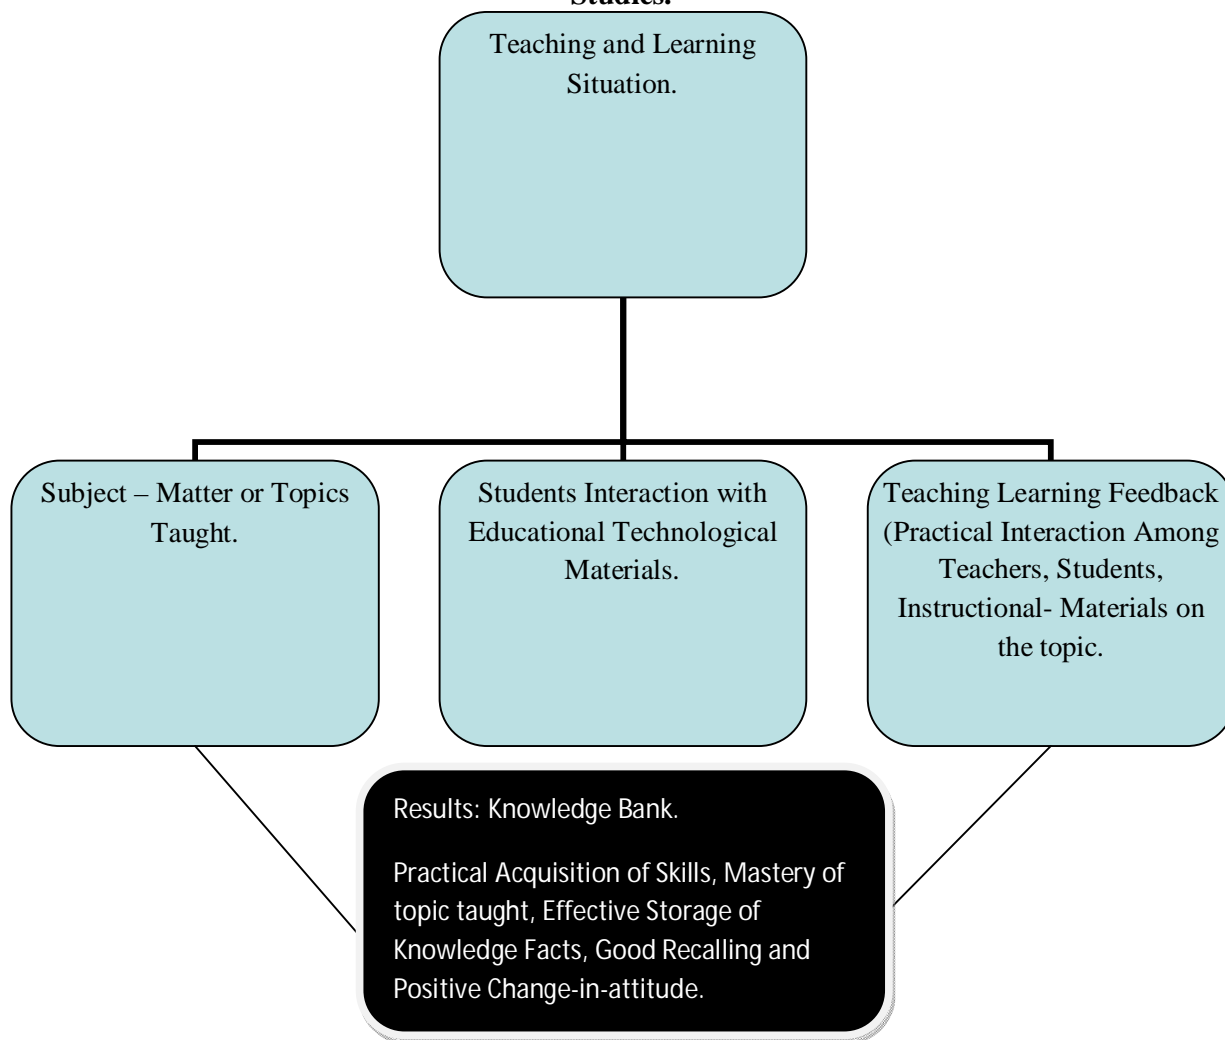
Studies.

Teaching and Learning Situation.

Subject – Matter or Topics Taught.

Students Interaction with Educational Technological Materials.

Teaching Learning Feedback (Practical Interaction Among Teachers, Students, Instructional- Materials on the topic.

Results: Knowledge Bank.

Practical Acquisition of Skills, Mastery of topic taught, Effective Storage of Knowledge Facts, Good Recalling and Positive Change-in-attitude.